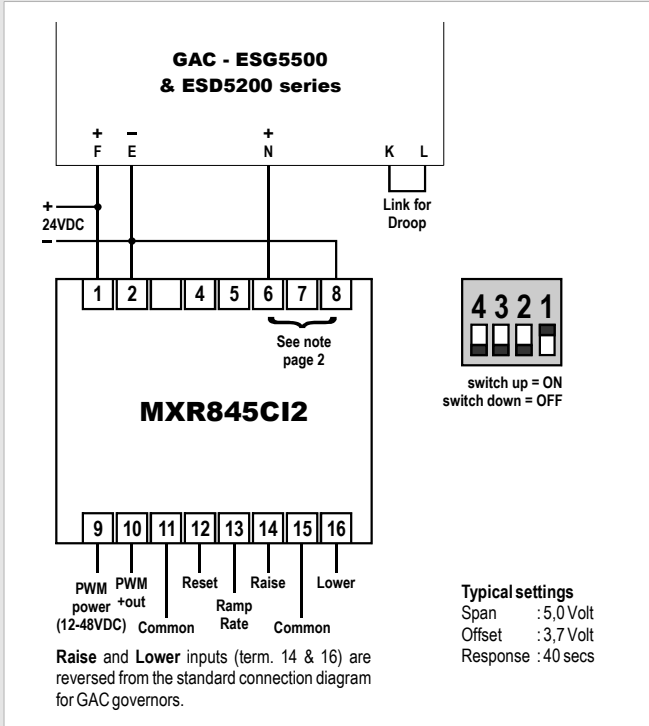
GAC - ESG5500
& ESD5200 series

+
F

–
E

+
N

K L

Link for Droop

+
24VDC
–

1 2 4 5 6 7 8

See note page 2

4 3 2 1

switch up = ON
switch down = OFF

MXR845CI2

9 10 11 12 13 14 15 16

PWM power (12-48VDC)

PWM +out

Common

Reset

Ramp Rate

Raise

Common

Lower

Typical settings
Span : 5,0 Volt
Offset : 3,7 Volt
Response : 40 secs

**Raise** and **Lower** inputs (term. 14 & 16) are reversed from the standard connection diagram for GAC governors.